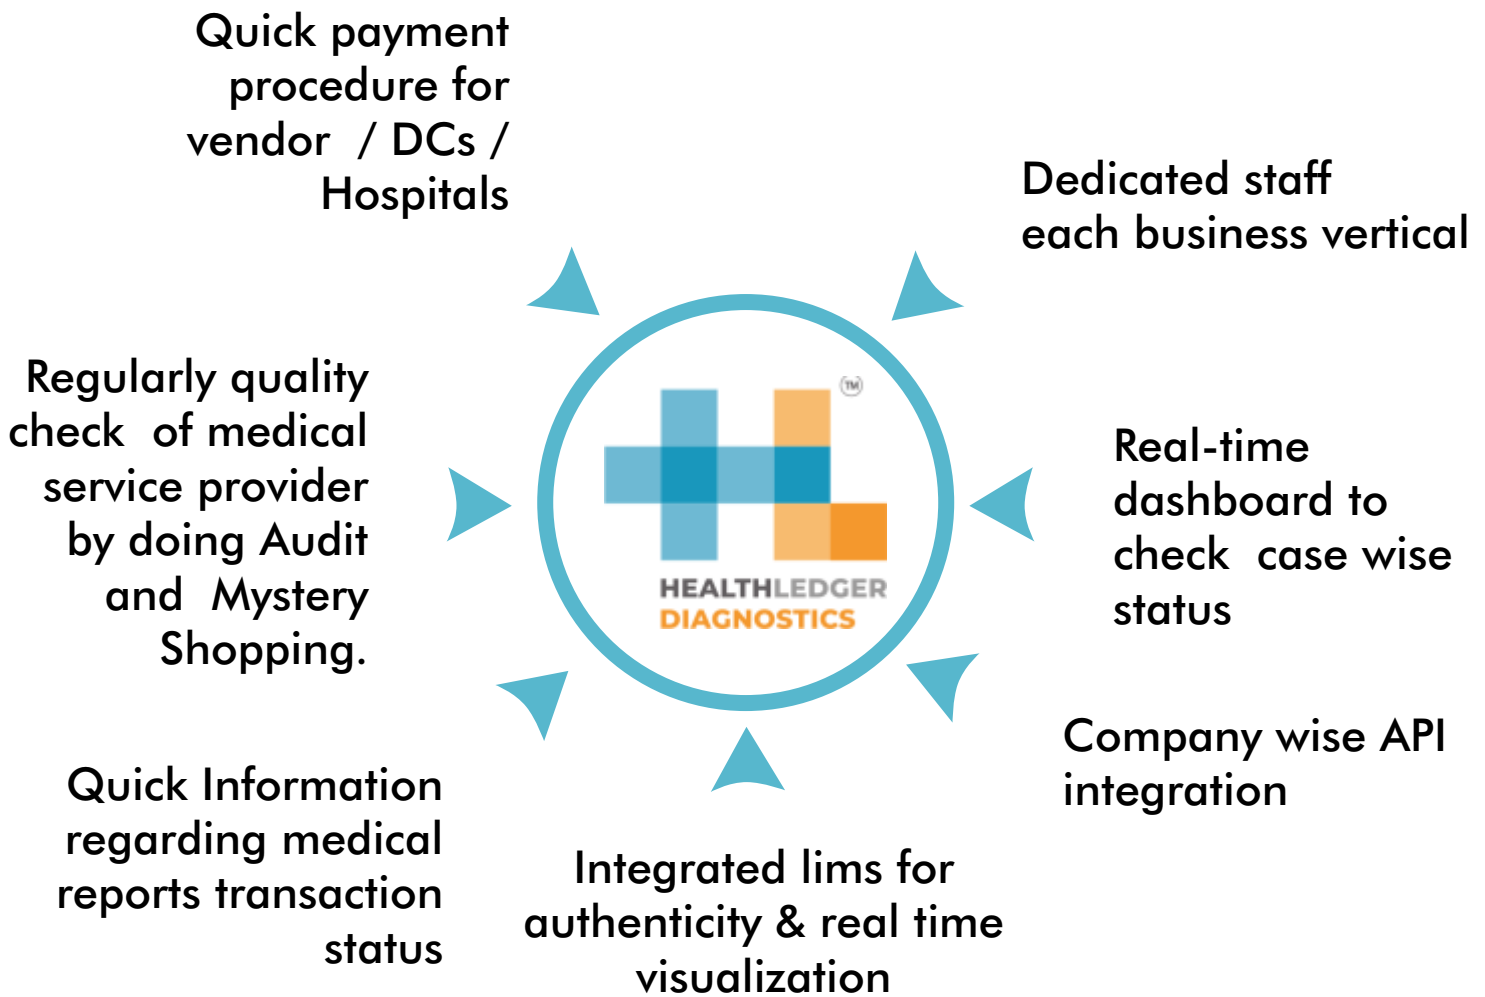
Quick payment procedure for vendor / DCs / Hospitals

Dedicated staff each business vertical

Regularly quality check of medical service provider by doing Audit and Mystery Shopping.

™

HEALTHLEDGER
DIAGNOSTICS

Real-time dashboard to check case wise status

Company wise API integration

Quick Information regarding medical reports transaction status

Integrated lims for authenticity & real time visualization